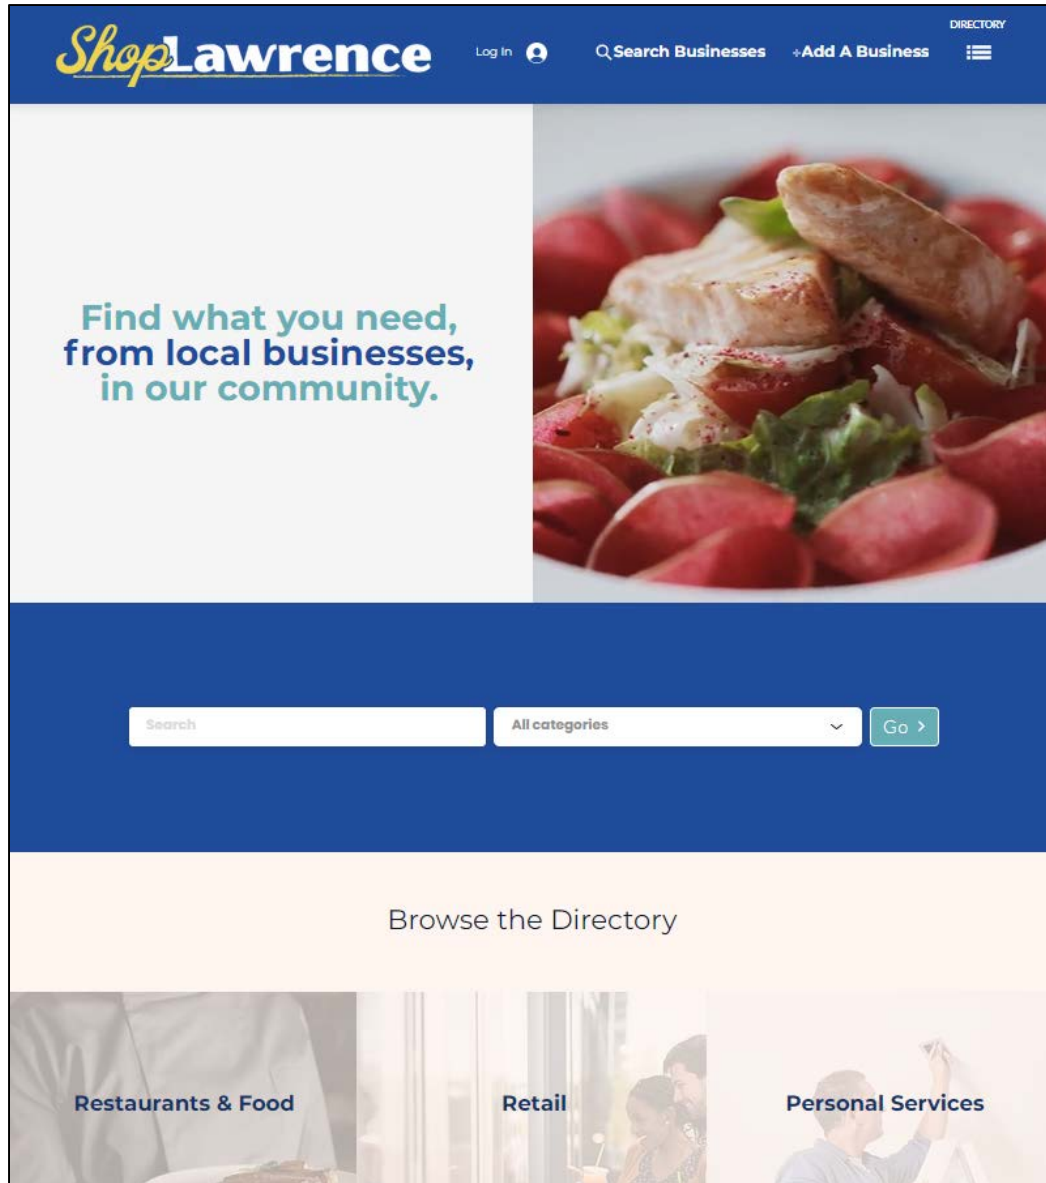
ShopLawrence

Log In

Search Businesses

+Add A Business

DIRECTORY

Find what you need, from local businesses, in our community.

Search

All categories

Go ›

Browse the Directory

Restaurants & Food

Retail

Personal Services